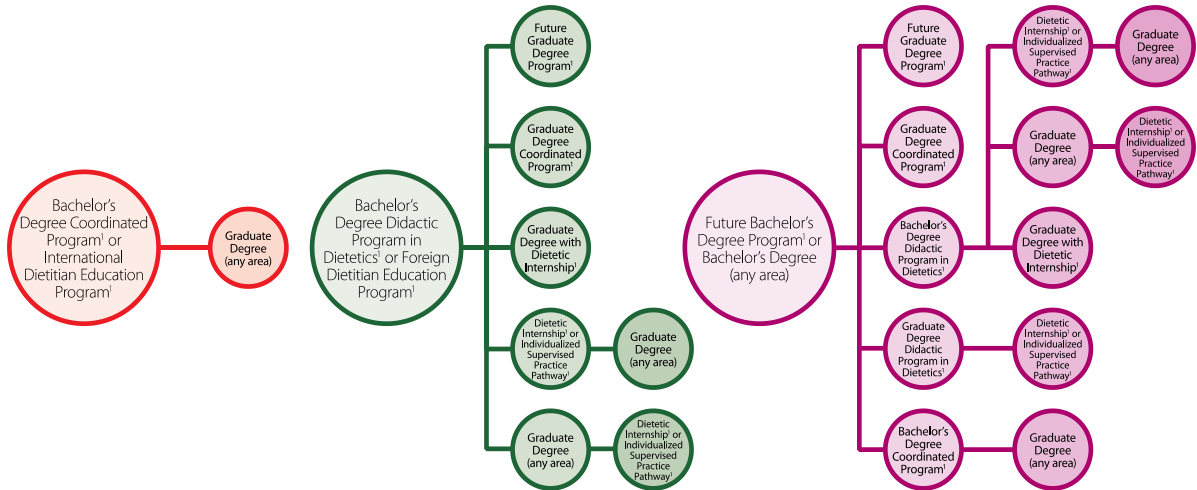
Bachelor's Degree Coordinated Program$^1$ or International Dietitian Education Program$^1$

Graduate Degree (any area)

Bachelor's Degree Didactic Program in Dietetics$^1$ or Foreign Dietitian Education Program$^1$

Future Graduate Degree Program$^1$

Graduate Degree Coordinated Program$^1$

Graduate Degree with Dietetic Internship$^1$

Dietetic Internship$^1$ or Individualized Supervised Practice Pathway$^1$

Graduate Degree (any area)

Graduate Degree (any area)

Dietetic Internship$^1$ or Individualized Supervised Practice Pathway$^1$

Future Bachelor's Degree Program$^1$ or Bachelor's Degree (any area)

Future Graduate Degree Program$^1$

Graduate Degree Coordinated Program$^1$

Bachelor's Degree Didactic Program in Dietetics$^1$

Dietetic Internship$^1$ or Individualized Supervised Practice Pathway$^1$

Graduate Degree (any area)

Graduate Degree (any area)

Dietetic Internship$^1$ or Individualized Supervised Practice Pathway$^1$

Graduate Degree with Dietetic Internship$^1$

Graduate Degree Didactic Program in Dietetics$^1$

Dietetic Internship$^1$ or Individualized Supervised Practice Pathway$^1$

Bachelor's Degree Coordinated Program$^1$

Graduate Degree (any area)